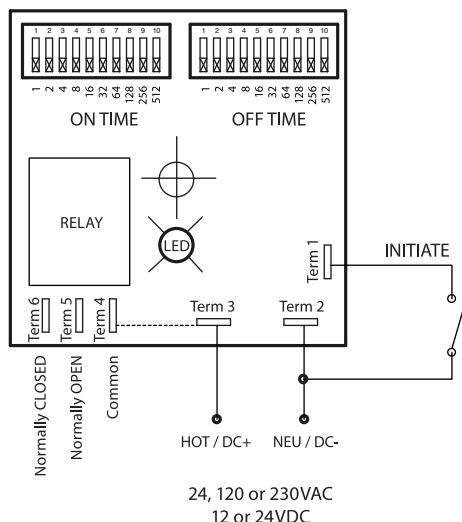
1 2 3 4 5 6 7 8 9 10
1 2 4 8 16 32 64 128 256 512
ON TIME

1 2 3 4 5 6 7 8 9 10
1 2 4 8 16 32 64 128 256 512
OFF TIME

RELAY

LED

Term 1

INITIATE

Term 6
Term 5
Term 4
Term 3
Term 2

Normally CLOSED
Normally OPEN
Common

HOT / DC+
NEU / DC-

24, 120 or 230VAC
12 or 24VDC